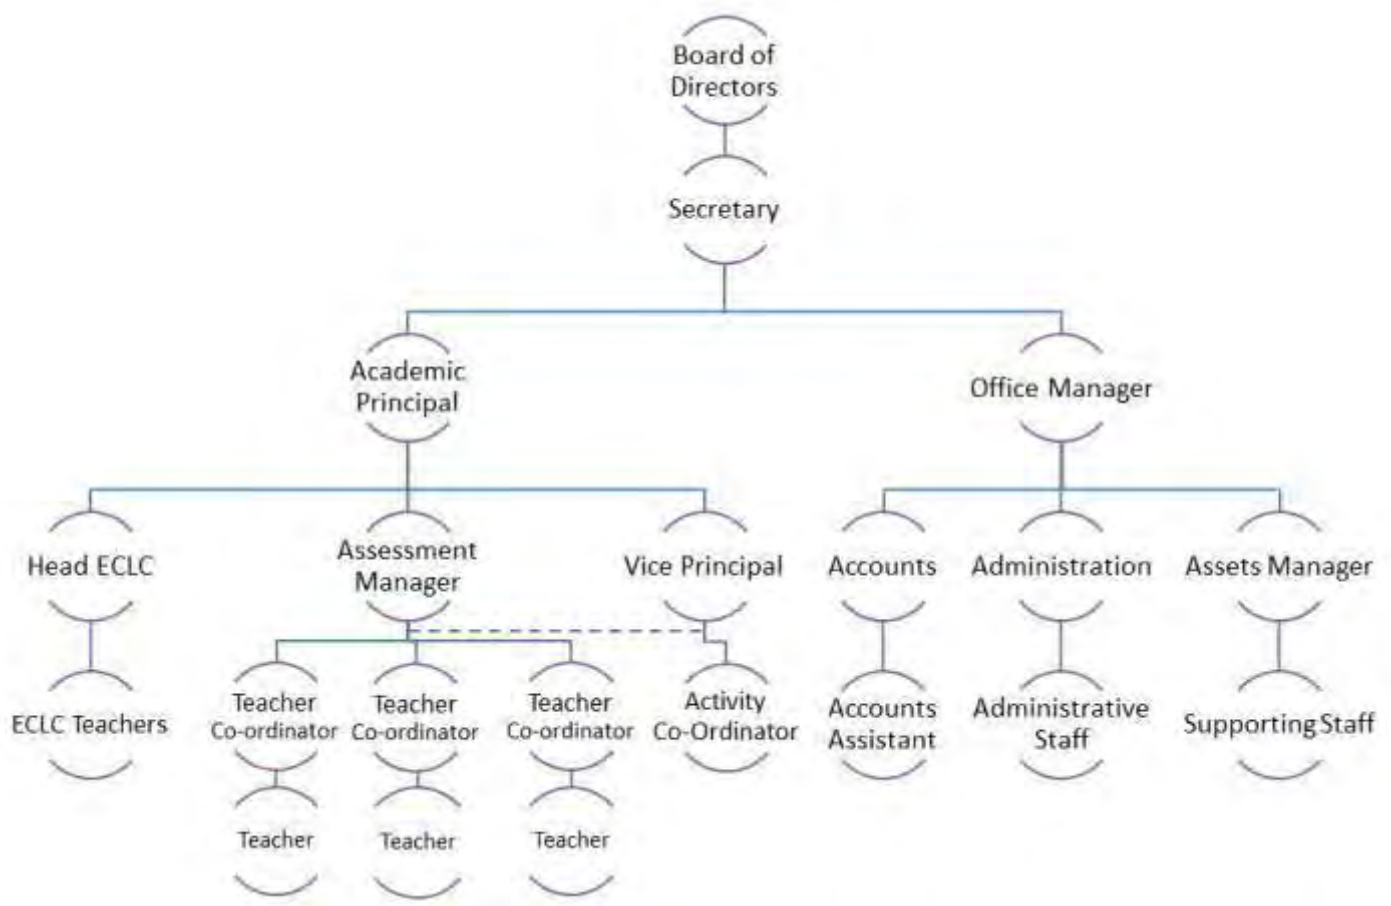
Board of Directors

Secretary

Academic Principal

Office Manager

Head ECLC

Assessment Manager

Vice Principal

Accounts

Administration

Assets Manager

ECLC Teachers

Teacher Co-ordinator

Teacher Co-ordinator

Teacher Co-ordinator

Activity Co-Ordinator

Accounts Assistant

Administrative Staff

Supporting Staff

Teacher

Teacher

Teacher